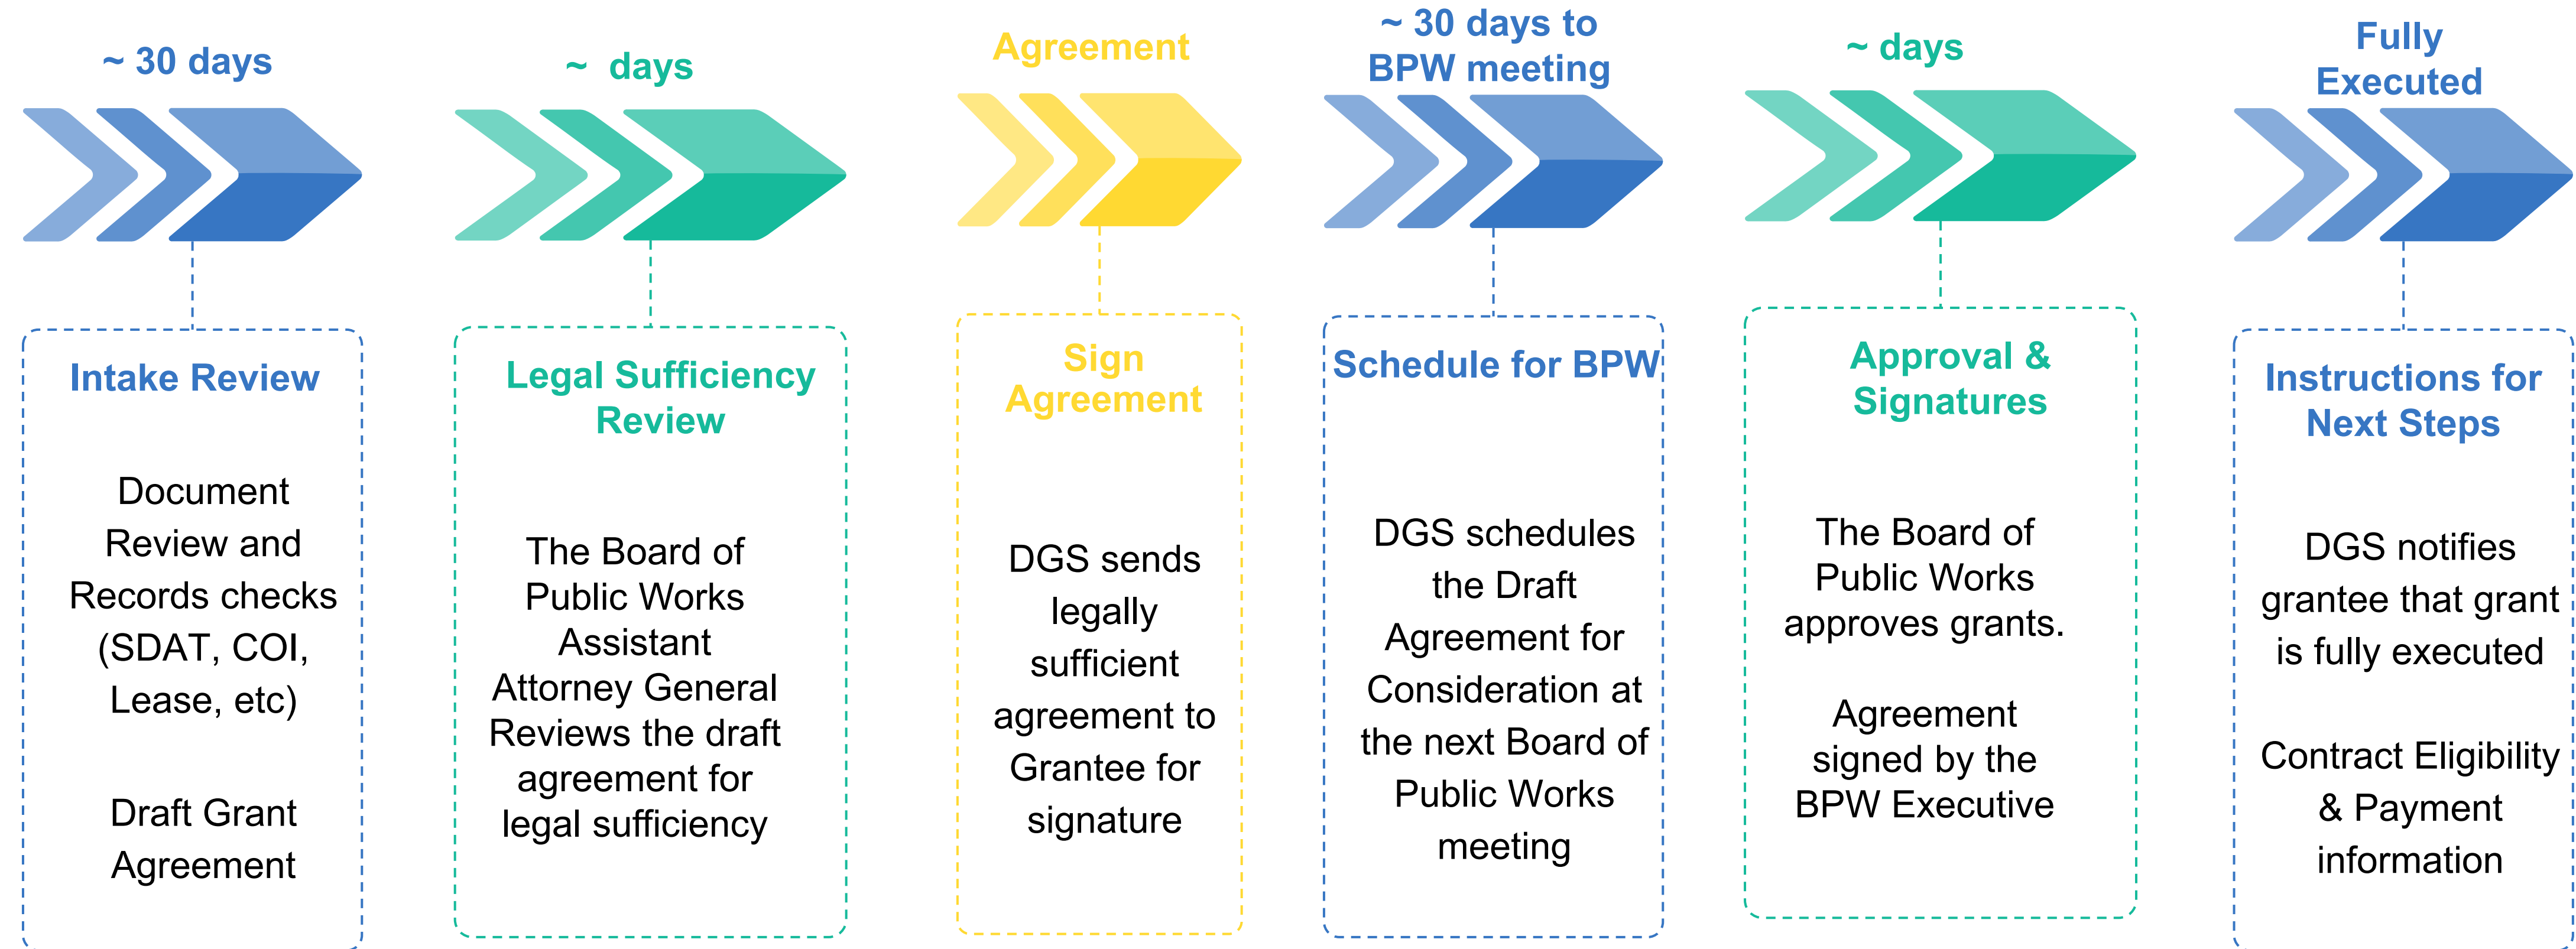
~ 30 days

Intake Review

Document Review and Records checks (SDAT, COI, Lease, etc)

Draft Grant Agreement

~ days

Legal Sufficiency Review

The Board of Public Works Assistant Attorney General Reviews the draft agreement for legal sufficiency

Agreement

Sign Agreement

DGS sends legally sufficient agreement to Grantee for signature

~ 30 days to BPW meeting

Schedule for BPW

DGS schedules the Draft Agreement for Consideration at the next Board of Public Works meeting

~ days

Approval & Signatures

The Board of Public Works approves grants.

Agreement signed by the BPW Executive

Fully Executed

Instructions for Next Steps

DGS notifies grantee that grant is fully executed

Contract Eligibility & Payment information